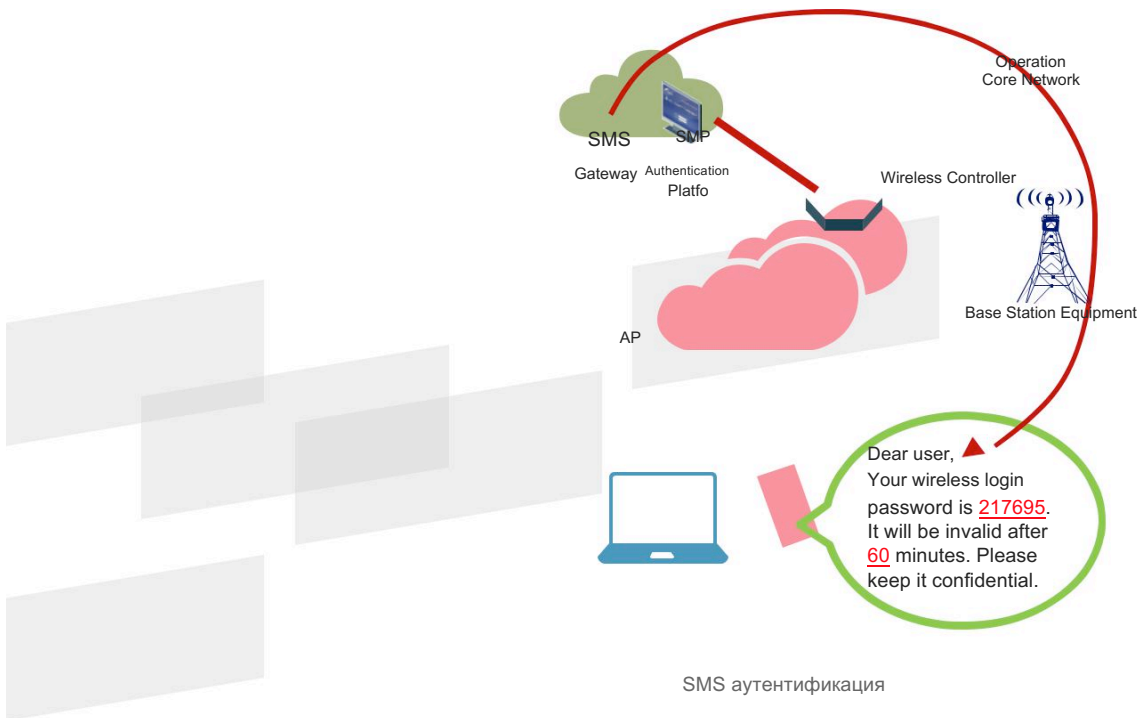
Operation
Core Network

SMS

SMP

Gateway

Authentication
Platfo

Wireless Controller

Base Station Equipment

AP

Dear user,
Your wireless login password is 217695. It will be invalid after 60 minutes. Please keep it confidential.

SMS аутентификация